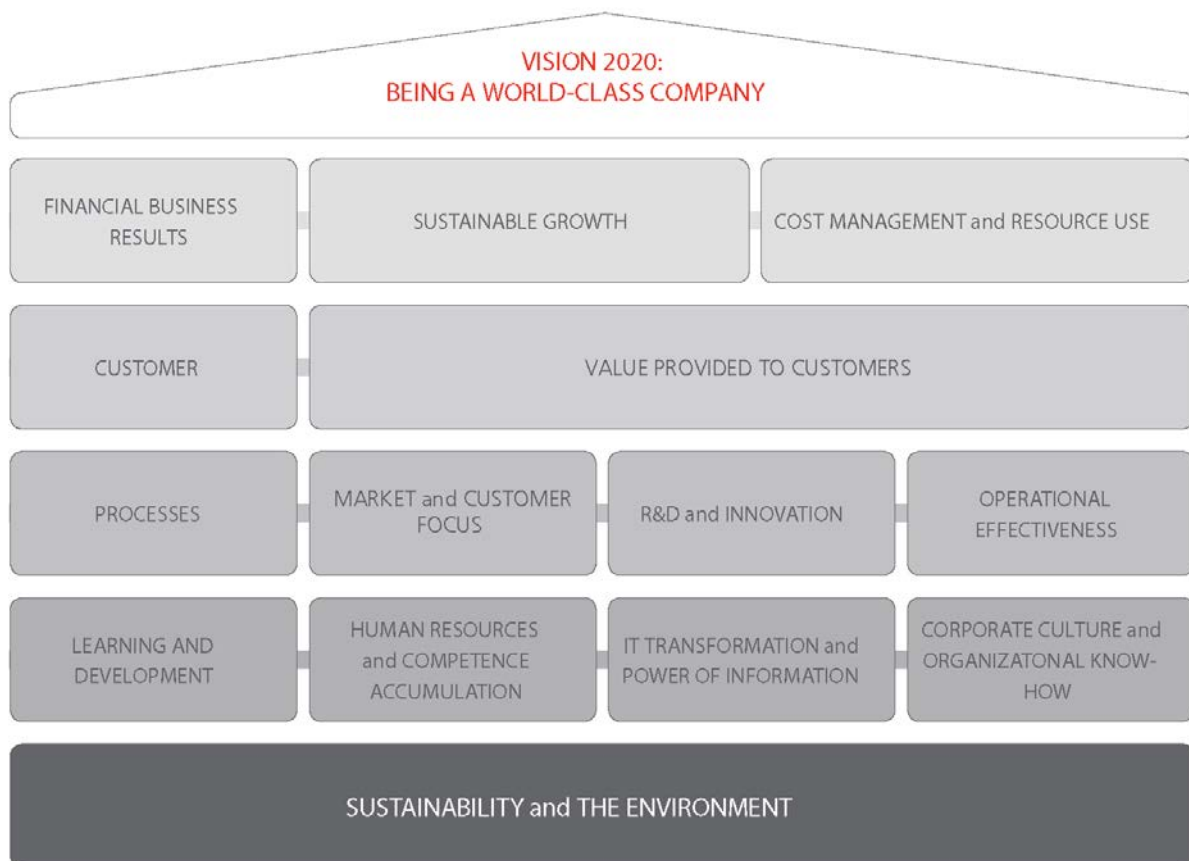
VISION 2020:
BEING A WORLD-CLASS COMPANY

FINANCIAL BUSINESS RESULTS

SUSTAINABLE GROWTH

COST MANAGEMENT and RESOURCE USE

CUSTOMER

VALUE PROVIDED TO CUSTOMERS

PROCESSES

MARKET and CUSTOMER FOCUS

R&D and INNOVATION

OPERATIONAL EFFECTIVENESS

LEARNING AND DEVELOPMENT

HUMAN RESOURCES and COMPETENCE ACCUMULATION

IT TRANSFORMATION and POWER OF INFORMATION

CORPORATE CULTURE and ORGANIZATONAL KNOW-HOW

SUSTAINABILITY and THE ENVIRONMENT